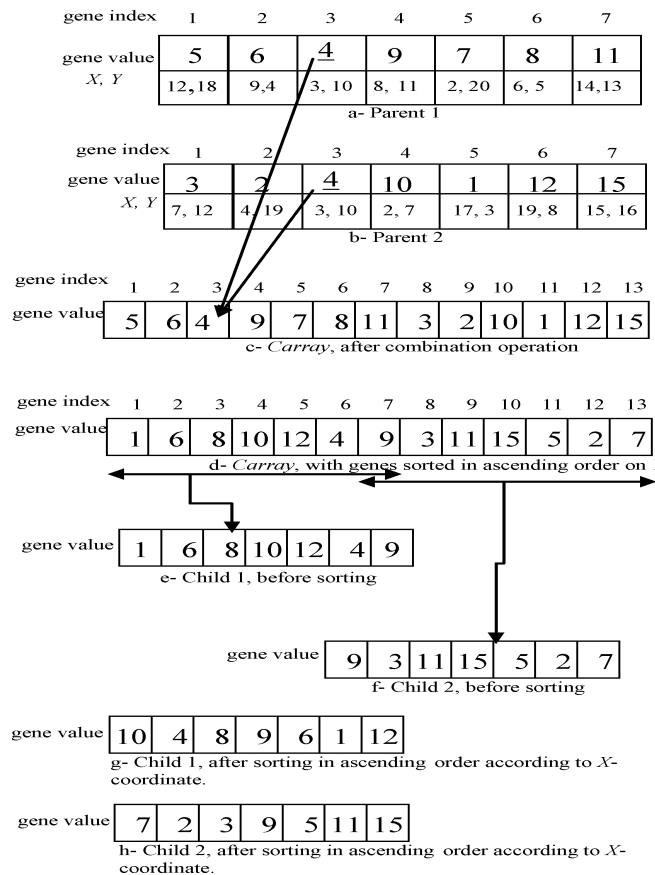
| gene index | 1 | 2 | 3 | 4 | 5 | 6 | 7 |
|---|---|---|---|---|---|---|---|
| gene value | 5 | 6 | 4 | 9 | 7 | 8 | 11 |
| X, Y | 12,18 | 9,4 | 3, 10 | 8, 11 | 2, 20 | 6, 5 | 14,13 |

a- Parent 1

| gene index | 1 | 2 | 3 | 4 | 5 | 6 | 7 |
|---|---|---|---|---|---|---|---|
| gene value | 3 | 2 | 4 | 10 | 1 | 12 | 15 |
| X, Y | 7, 12 | 4, 19 | 3, 10 | 2, 7 | 17, 3 | 19, 8 | 15, 16 |

b- Parent 2

| gene index | 1 | 2 | 3 | 4 | 5 | 6 | 7 | 8 | 9 | 10 | 11 | 12 | 13 |
|---|---|---|---|---|---|---|---|---|---|---|---|---|---|
| gene value | 5 | 6 | 4 | 9 | 7 | 8 | 11 | 3 | 2 | 10 | 1 | 12 | 15 |

c- Carray, after combination operation

| gene index | 1 | 2 | 3 | 4 | 5 | 6 | 7 | 8 | 9 | 10 | 11 | 12 | 13 |
|---|---|---|---|---|---|---|---|---|---|---|---|---|---|
| gene value | 1 | 6 | 8 | 10 | 12 | 4 | 9 | 3 | 11 | 15 | 5 | 2 | 7 |

d- Carray, with genes sorted in ascending order on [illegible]

| gene value | 1 | 6 | 8 | 10 | 12 | 4 | 9 |
|---|---|---|---|---|---|---|---|

e- Child 1, before sorting

| gene value | 9 | 3 | 11 | 15 | 5 | 2 | 7 |
|---|---|---|---|---|---|---|---|

f- Child 2, before sorting

| gene value | 10 | 4 | 8 | 9 | 6 | 1 | 12 |
|---|---|---|---|---|---|---|---|

g- Child 1, after sorting in ascending order according to X-coordinate.

| gene value | 7 | 2 | 3 | 9 | 5 | 11 | 15 |
|---|---|---|---|---|---|---|---|

h- Child 2, after sorting in ascending order according to X-coordinate.